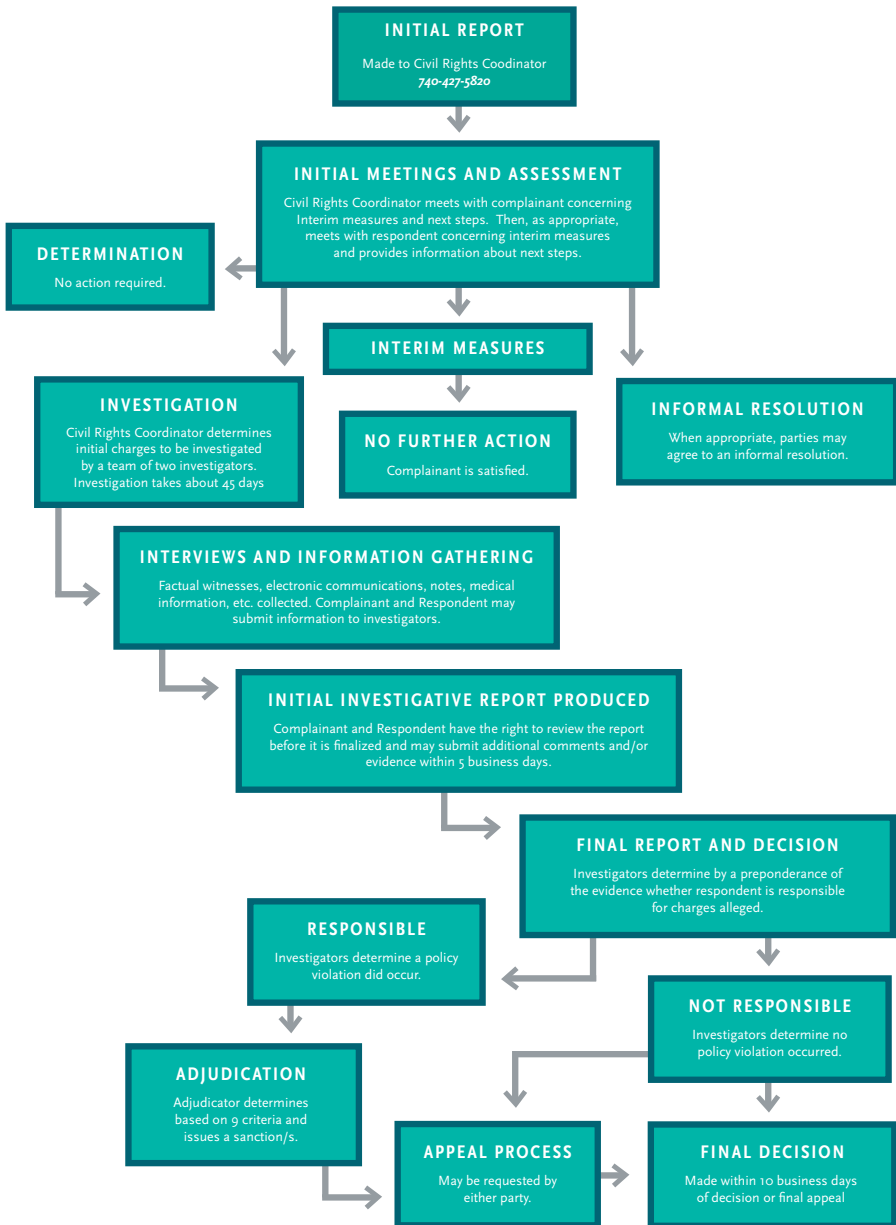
INITIAL REPORT
Made to Civil Rights Coodinator
740-427-5820

INITIAL MEETINGS AND ASSESSMENT
Civil Rights Coordinator meets with complainant concerning Interim measures and next steps. Then, as appropriate, meets with respondent concerning interim measures and provides information about next steps.

DETERMINATION
No action required.

INTERIM MEASURES

INVESTIGATION
Civil Rights Coordinator determines initial charges to be investigated by a team of two investigators. Investigation takes about 45 days

NO FURTHER ACTION
Complainant is satisfied.

INFORMAL RESOLUTION
When appropriate, parties may agree to an informal resolution.

INTERVIEWS AND INFORMATION GATHERING
Factual witnesses, electronic communications, notes, medical information, etc. collected. Complainant and Respondent may submit information to investigators.

INITIAL INVESTIGATIVE REPORT PRODUCED
Complainant and Respondent have the right to review the report before it is finalized and may submit additional comments and/or evidence within 5 business days.

FINAL REPORT AND DECISION
Investigators determine by a preponderance of the evidence whether respondent is responsible for charges alleged.

RESPONSIBLE
Investigators determine a policy violation did occur.

NOT RESPONSIBLE
Investigators determine no policy violation occurred.

ADJUDICATION
Adjudicator determines based on 9 criteria and issues a sanction/s.

APPEAL PROCESS
May be requested by either party.

FINAL DECISION
Made within 10 business days of decision or final appeal